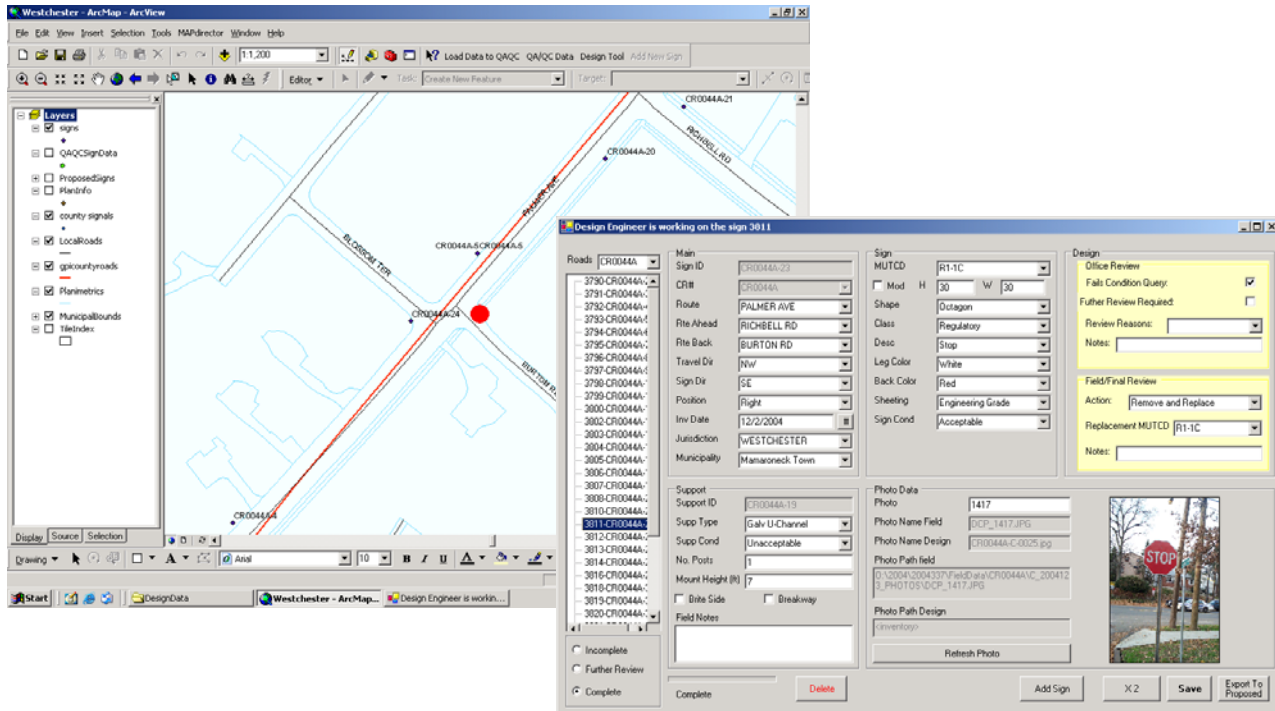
Westchester - ArcMap - ArcView

File Edit View Insert Selection Tools MAPdirector Window Help

1:1,200

Load Data to QAQC QA/QC Data Design Tool Add New Sign

Editor Task: Create New Feature Target:

Layers
signs
QAQCSignData
ProposedSigns
PlanInfo
county signals
LocalRoads
gpicountyroads
Planimetrics
MunicipalBounds
TileIndex

Display Source Selection

CR0044A-21
RICHBELL RD
CR0044A-20
PALMER AVE
BLOSSOM TER
CR0044A-5CR0044A-5
CR0044A-24
BURTON RD
CR0044A-4

Drawing Arial 10 B I U

Start DesignData Westchester - ArcMap... Design Engineer is workin...

Design Engineer is working on the sign 3811

Roads CR0044A
3790-CR0044A-
3791-CR0044A-
3792-CR0044A-
3793-CR0044A-
3794-CR0044A-
3795-CR0044A-
3796-CR0044A-
3797-CR0044A-
3798-CR0044A-
3799-CR0044A-
3800-CR0044A-
3802-CR0044A-
3803-CR0044A-
3804-CR0044A-
3805-CR0044A-
3806-CR0044A-
3807-CR0044A-
3808-CR0044A-
3810-CR0044A-
3811-CR0044A-
3812-CR0044A-
3813-CR0044A-
3814-CR0044A-
3816-CR0044A-
3818-CR0044A-
3819-CR0044A-
3820-CR0044A-

Incomplete
Further Review
Complete

Main
Sign ID CR0044A-23
CR# CR0044A
Route PALMER AVE
Rte Ahead RICHBELL RD
Rte Back BURTON RD
Travel Dir NW
Sign Dir SE
Position Right
Inv Date 12/2/2004
Jurisdiction WESTCHESTER
Municipality Mamaroneck Town

Sign
MUTCD R1-1C
Mod H 30 W 30
Shape Octagon
Class Regulatory
Desc Stop
Leg Color White
Back Color Red
Sheeting Engineering Grade
Sign Cond Acceptable

Design
Office Review
Fails Condition Query:
Futher Review Required:
Review Reasons:
Notes:

Field/Final Review
Action: Remove and Replace
Replacement MUTCD R1-1C
Notes:

Support
Support ID CR0044A-19
Supp Type Galv U-Channel
Supp Cond Unacceptable
No. Posts 1
Mount Height (ft) 7
Brite Side Breakway
Field Notes

Photo Data
Photo 1417
Photo Name Field DCP_1417.JPG
Photo Name Design CR0044A-C-0025.jpg
Photo Path field
D:\2004\2004337\FieldData\CR0044A\C_2004123_PHOTOS\DCP_1417.JPG
Photo Path Design
<inventory>
Refresh Photo

STOP

Complete Delete Add Sign X2 Save Export To Proposed